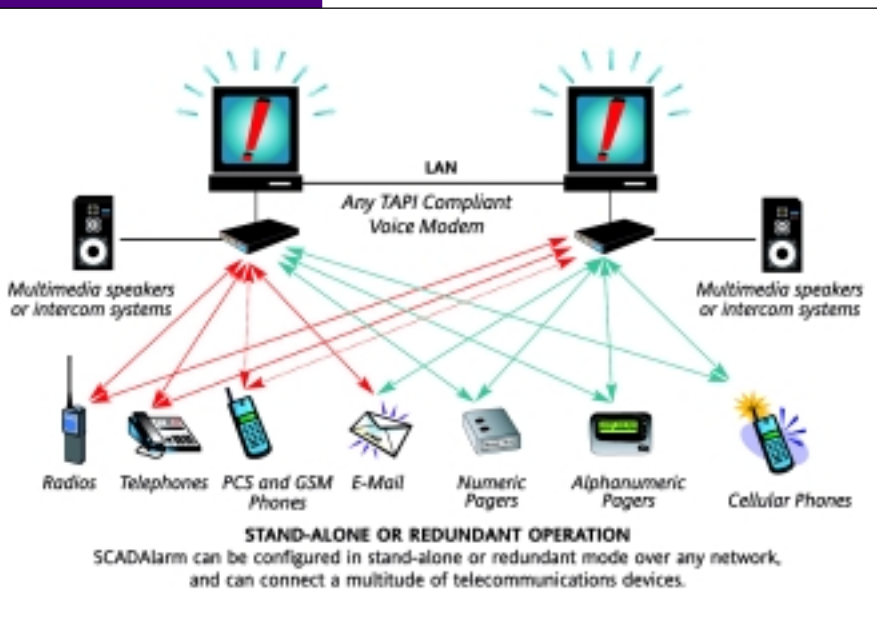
LAN

Any TAPI Compliant Voice Modem

Multimedia speakers or intercom systems

Multimedia speakers or intercom systems

Radios

Telephones

PCS and GSM Phones

E-Mail

Numeric Pagers

Alphanumeric Pagers

Cellular Phones

STAND-ALONE OR REDUNDANT OPERATION

SCADAlarm can be configured in stand-alone or redundant mode over any network, and can connect a multitude of telecommunications devices.